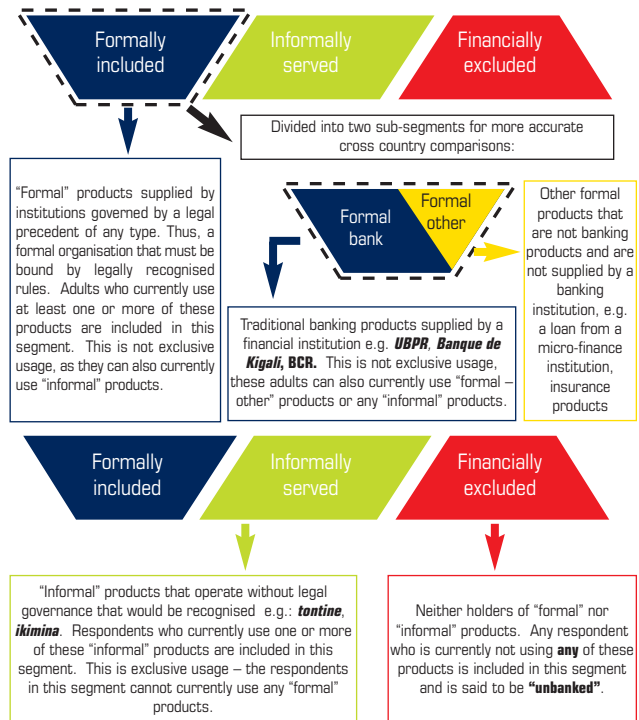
Formally included

Informally served

Financially excluded

Divided into two sub-segments for more accurate cross country comparisons:

"Formal" products supplied by institutions governed by a legal precedent of any type. Thus, a formal organisation that must be bound by legally recognised rules. Adults who currently use at least one or more of these products are included in this segment. This is not exclusive usage, as they can also currently use "informal" products.

Formal bank

Formal other

Other formal products that are not banking products and are not supplied by a banking institution, e.g. a loan from a micro-finance institution, insurance products

Traditional banking products supplied by a financial institution e.g. ***UBPR***, ***Banque de Kigali***, **BCR.** This is not exclusive usage, these adults can also currently use "formal – other" products or any "informal" products.

Formally included

Informally served

Financially excluded

"Informal" products that operate without legal governance that would be recognised e.g.: ***tontine***, ***ikimina***. Respondents who currently use one or more of these "informal" products are included in this segment. This is exclusive usage – the respondents in this segment cannot currently use any "formal" products.

Neither holders of "formal" nor "informal" products. Any respondent who is currently not using **any** of these products is included in this segment and is said to be **"unbanked"**.